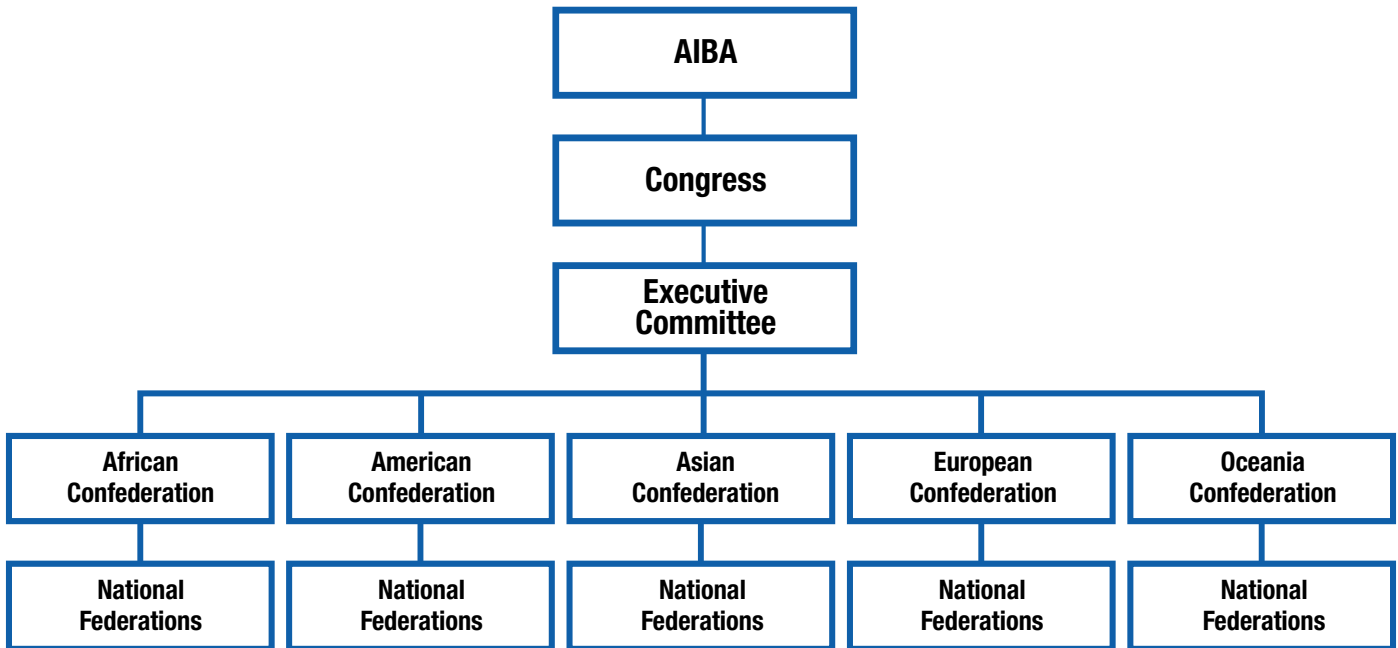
AIBA

Congress

Executive Committee

African Confederation

American Confederation

Asian Confederation

European Confederation

Oceania Confederation

National Federations

National Federations

National Federations

National Federations

National Federations